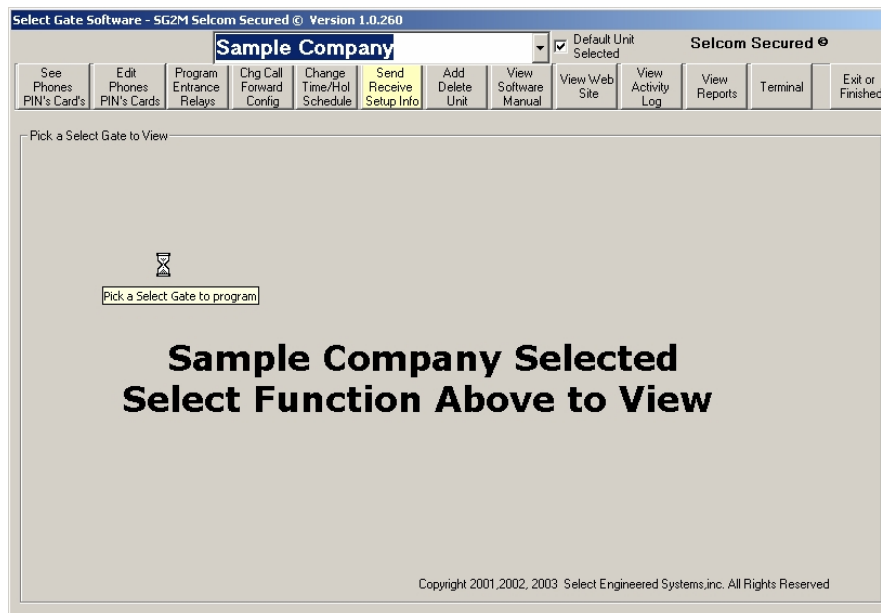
Select Gate Software - SG2M Selcom Secured © Version 1.0.260

Sample Company

Default Unit Selected

Selcom Secured ®

See Phones PIN's Card's | Edit Phones PIN's Cards | Program Entrance Relays | Chg Call Forward Config | Change Time/Hol Schedule | Send Receive Setup Info | Add Delete Unit | View Software Manual | View Web Site | View Activity Log | View Reports | Terminal | Exit or Finished

Pick a Select Gate to View

Pick a Select Gate to program

Sample Company Selected
Select Function Above to View

Copyright 2001,2002, 2003 Select Engineered Systems,inc. All Rights Reserved